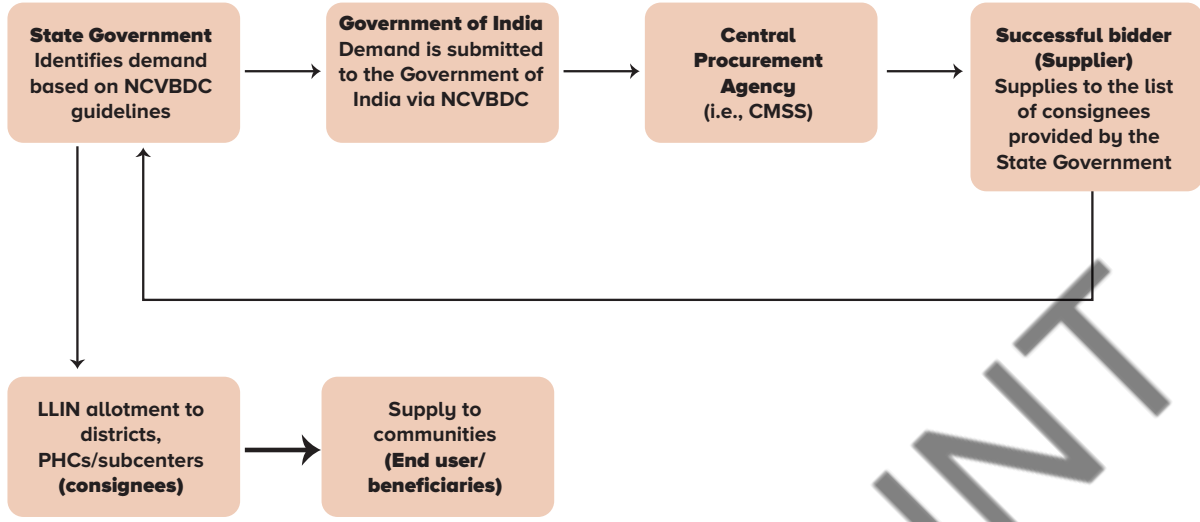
State Government
Identifies demand based on NCVBDC guidelines

Government of India
Demand is submitted to the Government of India via NCVBDC

Central Procurement Agency
(i.e., CMSS)

Successful bidder (Supplier)
Supplies to the list of consignees provided by the State Government

LLIN allotment to districts, PHCs/subcenters
(consignees)

Supply to communities
(End user/ beneficiaries)

INT